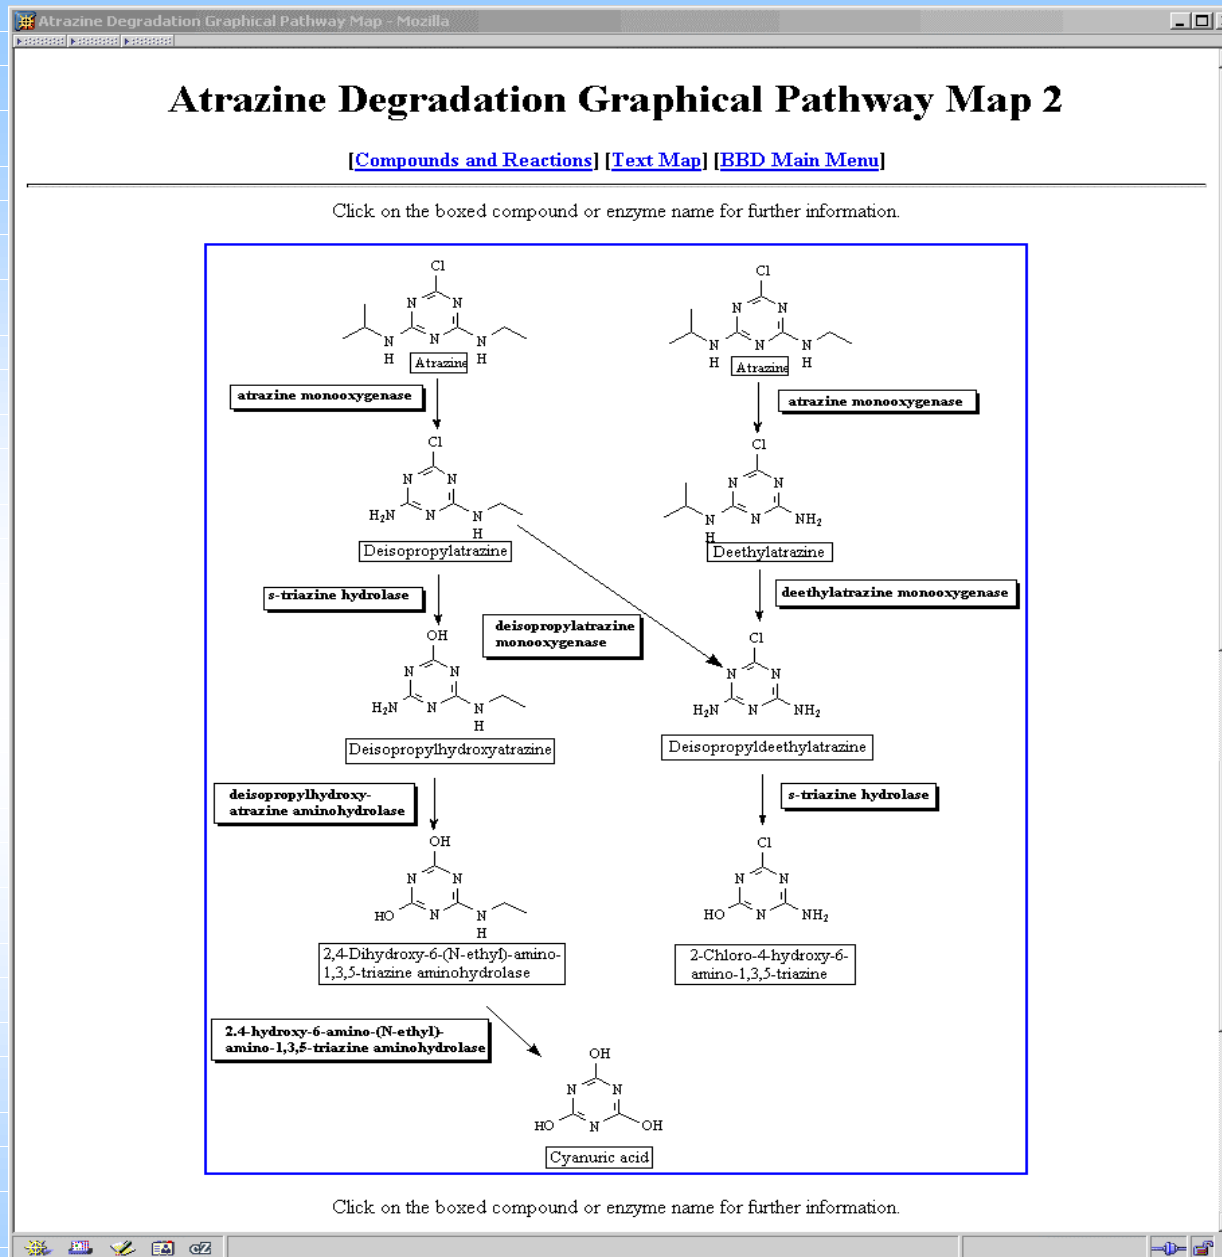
Atrazine Degradation Graphical Pathway Map - Mozilla

Atrazine Degradation Graphical Pathway Map 2

[Compounds and Reactions] [Text Map] [BBD Main Menu]

Click on the boxed compound or enzyme name for further information.

Cl
N N
N N N
H H
Atrazine

atrazine monooxygenase

Cl
N N
$H_2N$ N N
H
Deisopropylatrazine

s-triazine hydrolase

deisopropylatrazine monooxygenase

OH
N N
$H_2N$ N N
H
Deisopropylhydroxyatrazine

deisopropylhydroxy-atrazine aminohydrolase

OH
N N
HO N N
H
2,4-Dihydroxy-6-(N-ethyl)-amino-1,3,5-triazine aminohydrolase

2.4-hydroxy-6-amino-(N-ethyl)-amino-1,3,5-triazine aminohydrolase

Cl
N N
N N N
H H
Atrazine

atrazine monooxygenase

Cl
N N
N N $NH_2$
H
Deethylatrazine

deethylatrazine monooxygenase

Cl
N N
$H_2N$ N $NH_2$
Deisopropyldeethylatrazine

s-triazine hydrolase

Cl
N N
HO N $NH_2$
2-Chloro-4-hydroxy-6-amino-1,3,5-triazine

OH
N N
HO N OH
Cyanuric acid

Click on the boxed compound or enzyme name for further information.